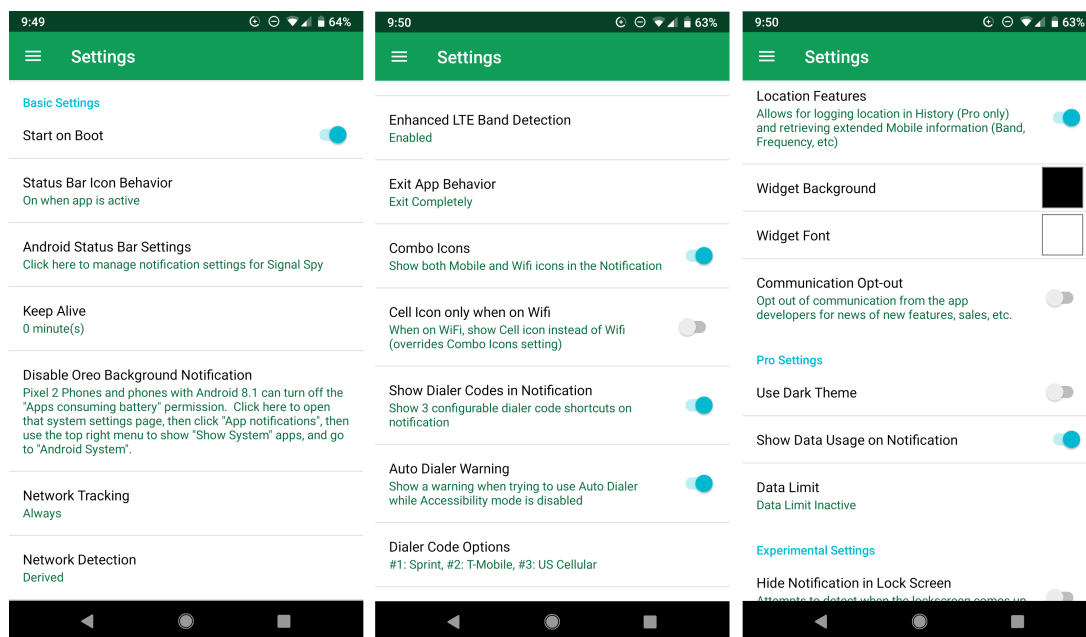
9:49 64%

Settings

Basic Settings

Start on Boot

Status Bar Icon Behavior
On when app is active

Android Status Bar Settings
Click here to manage notification settings for Signal Spy

Keep Alive
0 minute(s)

Disable Oreo Background Notification
Pixel 2 Phones and phones with Android 8.1 can turn off the "Apps consuming battery" permission. Click here to open that system settings page, then click "App notifications", then use the top right menu to show "Show System" apps, and go to "Android System".

Network Tracking
Always

Network Detection
Derived

9:50 63%

Settings

Enhanced LTE Band Detection
Enabled

Exit App Behavior
Exit Completely

Combo Icons
Show both Mobile and Wifi icons in the Notification

Cell Icon only when on Wifi
When on WiFi, show Cell icon instead of Wifi (overrides Combo Icons setting)

Show Dialer Codes in Notification
Show 3 configurable dialer code shortcuts on notification

Auto Dialer Warning
Show a warning when trying to use Auto Dialer while Accessibility mode is disabled

Dialer Code Options
#1: Sprint, #2: T-Mobile, #3: US Cellular

9:50 63%

Settings

Location Features
Allows for logging location in History (Pro only) and retrieving extended Mobile information (Band, Frequency, etc)

Widget Background

Widget Font

Communication Opt-out
Opt out of communication from the app developers for news of new features, sales, etc.

Pro Settings

Use Dark Theme

Show Data Usage on Notification

Data Limit
Data Limit Inactive

Experimental Settings

Hide Notification in Lock Screen
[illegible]